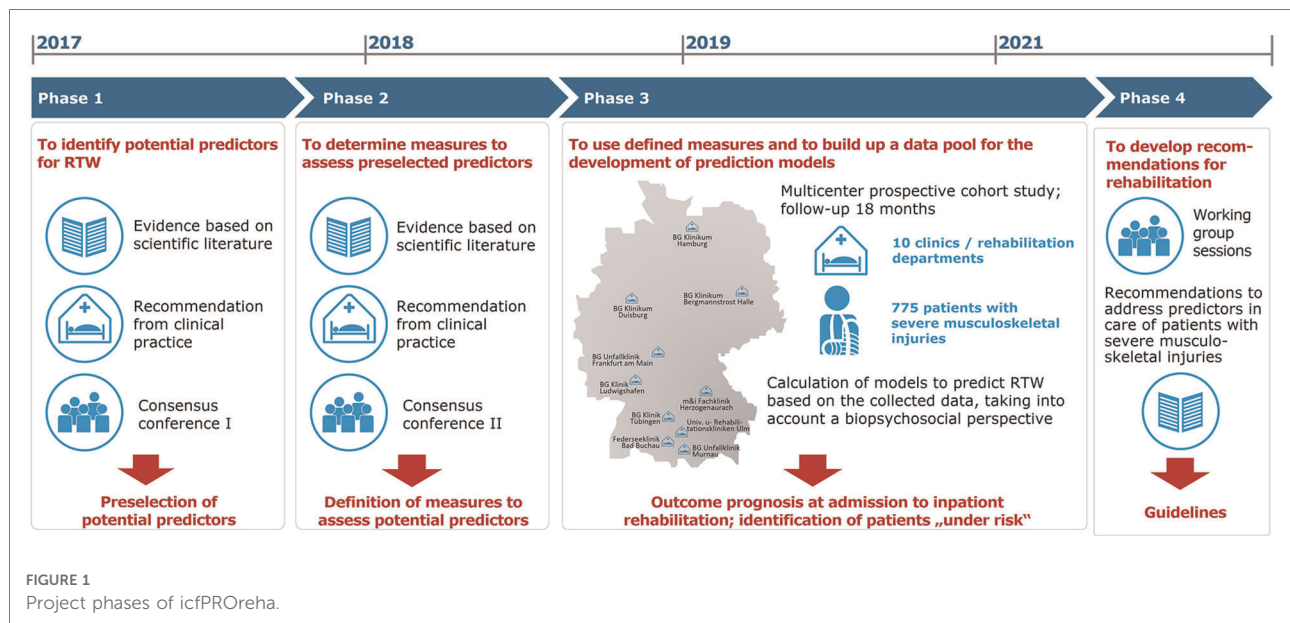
2017

2018

2019

2021

Phase 1

Phase 2

Phase 3

Phase 4

To identify potential predictors for RTW

Evidence based on scientific literature

Recommendation from clinical practice

Consensus conference I

Preselection of potential predictors

To determine measures to assess preselected predictors

Evidence based on scientific literature

Recommendation from clinical practice

Consensus conference II

Definition of measures to assess potential predictors

To use defined measures and to build up a data pool for the development of prediction models

BG Klinikum Hamburg

BG Klinikum Duisburg

BG Klinikum Bergmannstrost Halle

BG Unfallklinik Frankfurt am Main

BG Klinik Ludwigshafen

m&i Fachklinik Herzogenaurach

BG Klinik Tübingen

Univ. u. Rehabilitationskliniken Ulm

Federseeklinik Bad Buchau

BG Unfallklinik Murnau

Multicenter prospective cohort study; follow-up 18 months

10 clinics / rehabilitation departments

775 patients with severe musculoskeletal injuries

Calculation of models to predict RTW based on the collected data, taking into account a biopsychosocial perspective

Outcome prognosis at admission to inpationt rehabilitation; identification of patients „under risk"

To develop recommendations for rehabilitation

Working group sessions

Recommendations to address predictors in care of patients with severe musculoskeletal injuries

Guidelines

FIGURE 1
Project phases of icfPROreha.